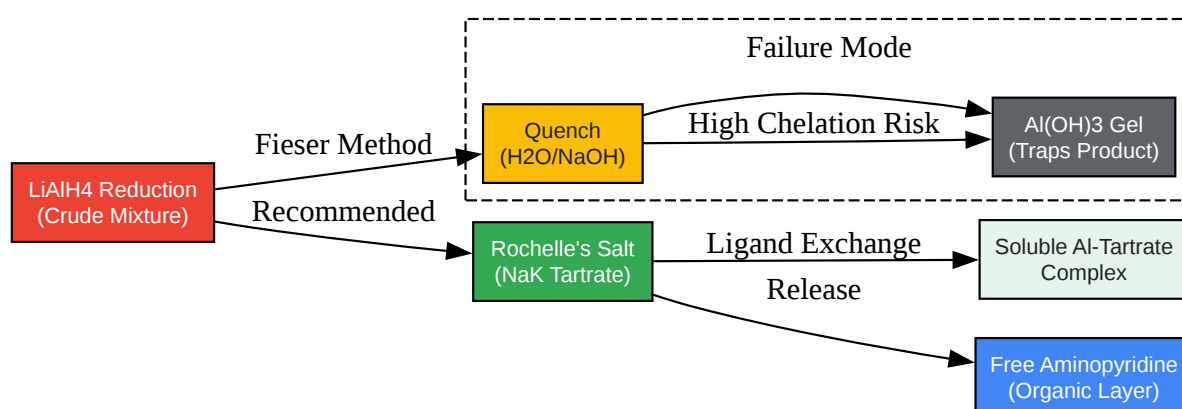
Failure Mode

LiAlH4 Reduction
(Crude Mixture)

Fieser Method

Quench
(H2O/NaOH)

High Chelation Risk

Al(OH)3 Gel
(Traps Product)

Recommended

Rochelle's Salt
(NaK Tartrate)

Ligand Exchange

Soluble Al-Tartrate
Complex

Release

Free Aminopyridine
(Organic Layer)